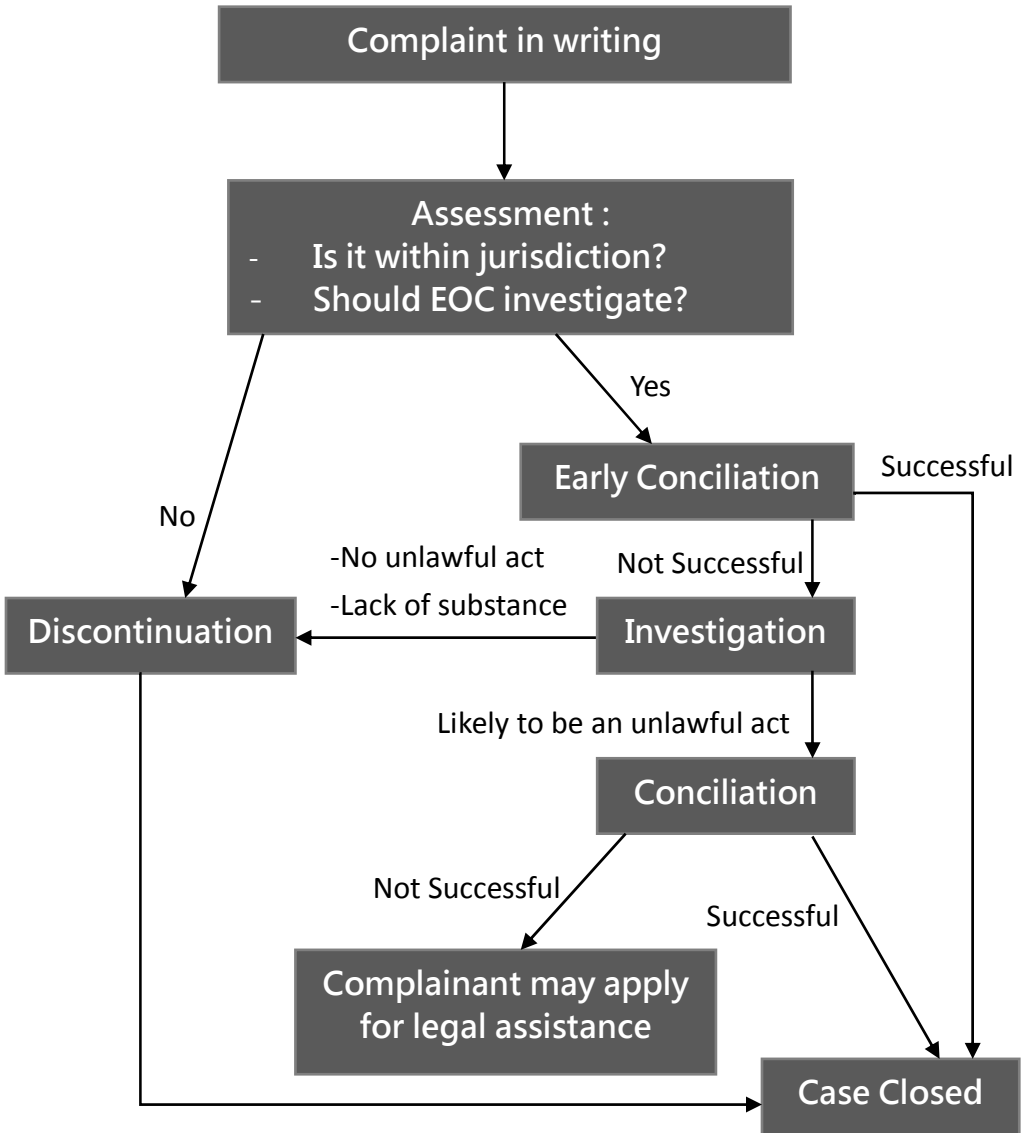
Complaint in writing

Assessment :
- Is it within jurisdiction?
- Should EOC investigate?

Yes

Early Conciliation

Successful

No

-No unlawful act
-Lack of substance

Not Successful

Discontinuation

Investigation

Likely to be an unlawful act

Conciliation

Not Successful

Successful

Complainant may apply for legal assistance

Case Closed